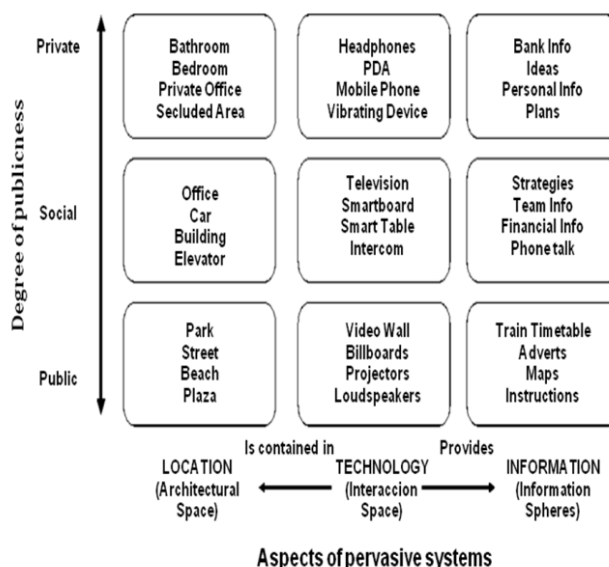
Degree of publicness

Private

Social

Public

| | | |
|---|---|---|
| Bathroom Bedroom Private Office Secluded Area | Headphones PDA Mobile Phone Vibrating Device | Bank Info Ideas Personal Info Plans |
| Office Car Building Elevator | Television Smartboard Smart Table Intercom | Strategies Team Info Financial Info Phone talk |
| Park Street Beach Plaza | Video Wall Billboards Projectors Loudspeakers | Train Timetable Adverts Maps Instructions |

Is contained in

Provides

LOCATION (Architectural Space)

TECHNOLOGY (Interaccion Space)

INFORMATION (Information Spheres)

Aspects of pervasive systems